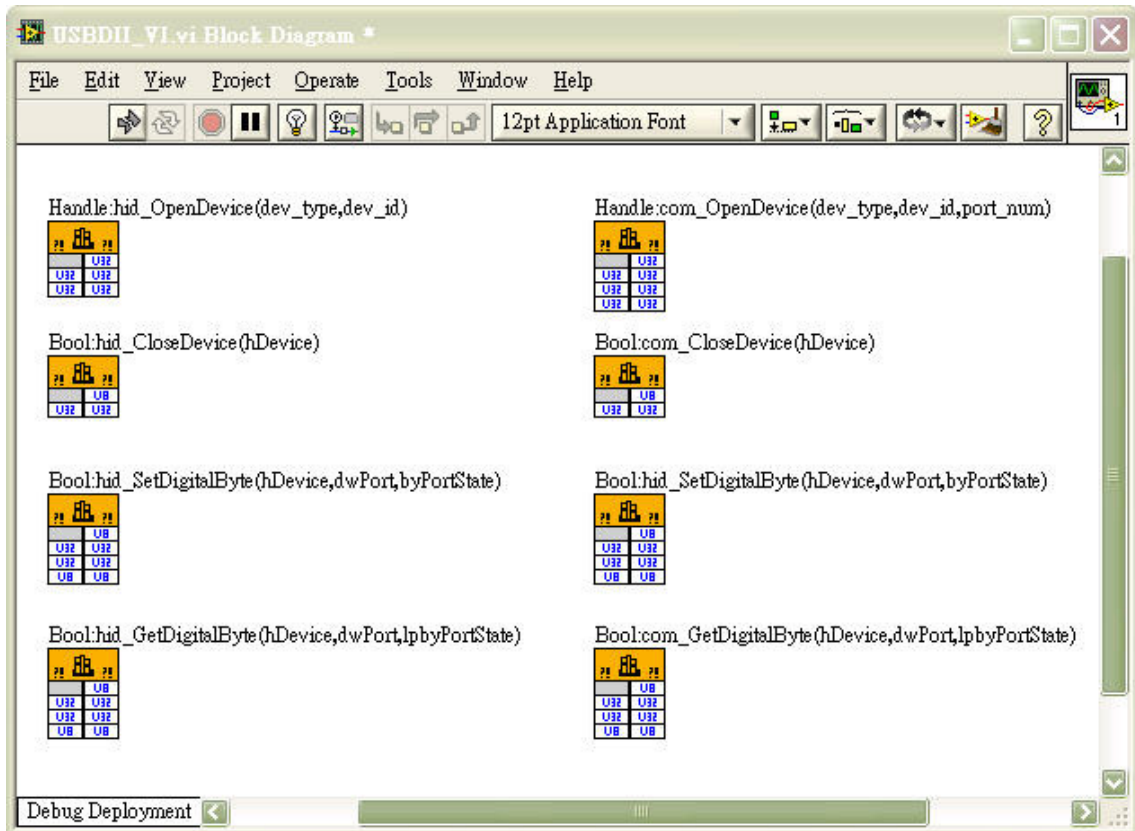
USBDII_VI.vi Block Diagram *

File Edit View Project Operate Tools Window Help

12pt Application Font

Handle:hid_OpenDevice(dev_type,dev_id)

U32 U32 U32 U32 U32

Handle:com_OpenDevice(dev_type,dev_id,port_num)

U32 U32 U32 U32 U32 U32 U32

Bool:hid_CloseDevice(hDevice)

U8 U32 U32

Bool:com_CloseDevice(hDevice)

U8 U32 U32

Bool:hid_SetDigitalByte(hDevice,dwPort,byPortState)

U8 U32 U32 U32 U32 U8 U8

Bool:hid_SetDigitalByte(hDevice,dwPort,byPortState)

U8 U32 U32 U32 U32 U8 U8

Bool:hid_GetDigitalByte(hDevice,dwPort,lpbyPortState)

U8 U32 U32 U32 U32 U8 U8

Bool:com_GetDigitalByte(hDevice,dwPort,lpbyPortState)

U8 U32 U32 U32 U32 U8 U8

Debug Deployment